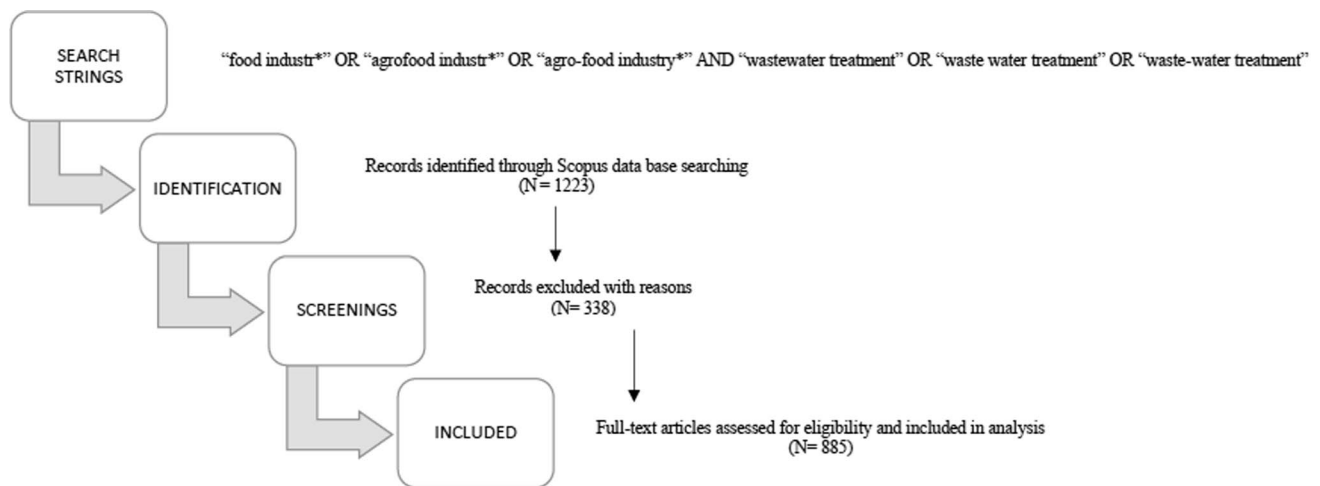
SEARCH STRINGS

"food industr*" OR "agrofood industr*" OR "agro-food industry*" AND "wastewater treatment" OR "waste water treatment" OR "waste-water treatment"

IDENTIFICATION

Records identified through Scopus data base searching (N = 1223)

SCREENINGS

Records excluded with reasons (N= 338)

INCLUDED

Full-text articles assessed for eligibility and included in analysis (N= 885)